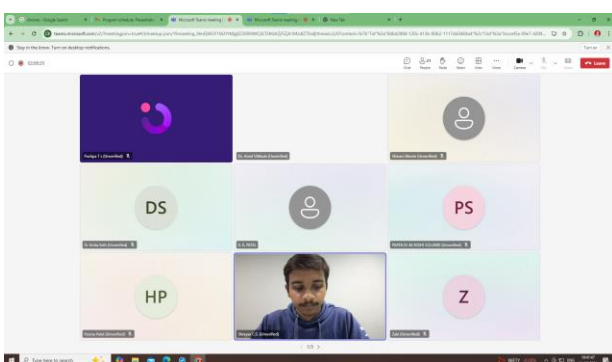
Stay in the know. Turn on desktop notifications.

02:09:25

Leave

Pushpa T. (Unverified)

Dr. Amol Vibhute (Unverified)

Vikram Bhosle (Unverified)

DS

Dr. Anita Sahi (Unverified)

S. G. PATIL

PS

PS

PUSHPA SU. BH RUSHI (UNVERIFIED)

HP

Heena Patel (Unverified)

Shreyas C.S. (Unverified)

Z

Zaid (Unverified)

1/3

Type here to search